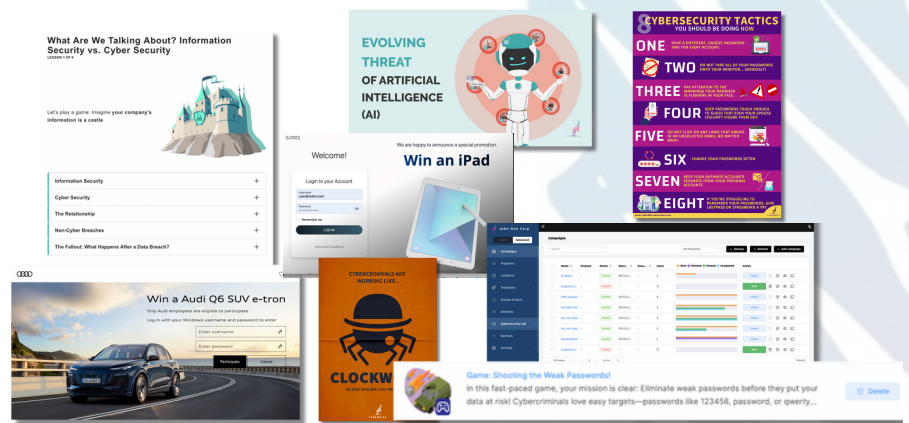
What Are We Talking About? Information Security vs. Cyber Security
LESSON 1 OF 6

Let's play a game: Imagine your company's information is a castle

Information Security +
Cyber Security +
The Relationship +
Non-Cyber Breaches +
The Fallout: What Happens After a Data Breach? +

EVOLVING THREAT OF ARTIFICIAL INTELLIGENCE (AI)

[LOGO]
Welcome!
Login to your Account
Username
Password
Remember me
LOG IN

We are happy to announce a special promotion.
Win an iPad

8 CYBERSECURITY TACTICS
YOU SHOULD BE DOING NOW
ONE
TWO
THREE
FOUR
FIVE
SIX CHANGE YOUR PASSWORDS OFTEN
SEVEN
EIGHT

Win a Audi Q6 SUV e-tron
Only Audi employees are eligible to participate
Log in with your Windows username and password to enter
Enter username
Enter password
Participate
Cancel

CYBERCRIMINALS ARE WORKING LIKE...
CLOCKW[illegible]

Campaigns

Game: Shooting the Weak Passwords!
In this fast-paced game, your mission is clear: Eliminate weak passwords before they put your data at risk! Cybercriminals love easy targets—passwords like 123456, password, or qwerty...
Delete